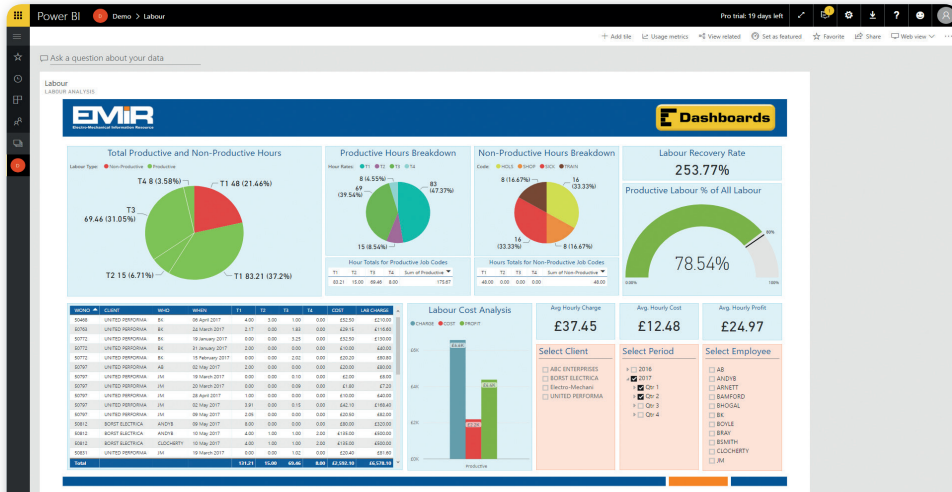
Power BI  Demo > Labour

Pro trial: 19 days left

+ Add tile  Usage metrics  View related  Set as featured  Favorite  Share  Web view

Ask a question about your data

Labour
LABOUR ANALYSIS

EMIR
Electro-Mechanical Information Resource

Dashboards

Total Productive and Non-Productive Hours
Labour Type: ● Non-Productive ● Productive
T4 8 (3.58%)
T1 48 (21.46%)
T3 69.46 (31.05%)
T2 15 (6.71%)
T1 83.21 (37.2%)

Productive Hours Breakdown
Hour Rates: ● T1 ● T2 ● T3 ● T4
8 (6.55%)
69 (39.54%)
83 (47.37%)
15 (8.54%)

Hour Totals for Productive Job Codes
| T1 | T2 | T3 | T4 | Sum of Productive |
|---|---|---|---|---|
| 83.21 | 15.00 | 69.46 | 8.00 | 175.67 |

Non-Productive Hours Breakdown
Code: ● HOLS ● SHOP ● SICK ● TRAIN
8 (16.67%)
16 (33.33%)
16 (33.33%)
8 (16.67%)

Hours Totals for Non-Productive Job Codes
| T1 | T2 | T3 | T4 | Sum of Non-Productive |
|---|---|---|---|---|
| 48.00 | 0.00 | 0.00 | 0.00 | 48.00 |

Labour Recovery Rate
253.77%

Productive Labour % of All Labour
78.54%
0.00%
100%
80%

| WONO | CLIENT | WHO | WHEN | T1 | T2 | T3 | T4 | COST | LAB CHARGE |
|---|---|---|---|---|---|---|---|---|---|
| 50468 | UNITED PERFORMA | BK | 06 April 2017 | 4.00 | 0.00 | 1.00 | 0.00 | £32.50 | £210.00 |
| 50750 | UNITED PERFORMA | BK | 24 March 2017 | 2.17 | 0.00 | 1.83 | 0.00 | £29.15 | £118.83 |
| 50772 | UNITED PERFORMA | BK | 19 January 2017 | 0.00 | 0.00 | 3.25 | 0.00 | £32.50 | £130.00 |
| 50772 | UNITED PERFORMA | BK | 31 January 2017 | 2.00 | 0.00 | 0.00 | 0.00 | £10.00 | £40.00 |
| 50772 | UNITED PERFORMA | BK | 15 February 2017 | 2.00 | 0.00 | 1.00 | 0.00 | £20.00 | £80.00 |
| 50797 | UNITED PERFORMA | AB | 02 May 2017 | 2.00 | 0.00 | 0.00 | 0.00 | £20.00 | £80.00 |
| 50797 | UNITED PERFORMA | JM | 18 March 2017 | 0.00 | 0.00 | 0.10 | 0.00 | £2.00 | £8.00 |
| 50797 | UNITED PERFORMA | JM | 20 March 2017 | 0.00 | 0.00 | 0.09 | 0.00 | £1.80 | £7.20 |
| 50797 | UNITED PERFORMA | JM | 28 April 2017 | 1.00 | 0.00 | 0.00 | 0.00 | £10.00 | £40.00 |
| 50797 | UNITED PERFORMA | JM | 02 May 2017 | 3.91 | 0.00 | 0.10 | 0.00 | £42.10 | £168.40 |
| 50797 | UNITED PERFORMA | JM | 09 May 2017 | 2.05 | 0.00 | 0.00 | 0.00 | £20.50 | £82.00 |
| 50812 | BORST ELECTRICA | ANDYB | 09 May 2017 | 8.00 | 0.00 | 0.00 | 0.00 | £80.00 | £320.00 |
| 50812 | BORST ELECTRICA | ANDYB | 10 May 2017 | 4.00 | 1.00 | 1.00 | 2.00 | £130.00 | £520.00 |
| 50812 | BORST ELECTRICA | CLOCHERTY | 10 May 2017 | 4.00 | 1.00 | 1.00 | 2.00 | £130.00 | £520.00 |
| 50851 | UNITED PERFORMA | JM | 19 March 2017 | 0.00 | 0.00 | 1.02 | 0.00 | £20.40 | £81.60 |
| Total | | | | 131.21 | 15.00 | 69.46 | 8.00 | £2,592.10 | £6,578.10 |

Labour Cost Analysis
● CHARGE ● COST ● PROFIT
£6K
£4K
£2K
£0K
Productive
£6.6K
£4.0K
£2.6K

Avg. Hourly Charge
£37.45

Avg. Hourly Cost
£12.48

Avg. Hourly Profit
£24.97

Select Client
ABC ENTERPRISES
BORST ELECTRICA
Electro-Mechani
UNITED PERFORMA

Select Period
2016
2017
Qtr 1
Qtr 2
Qtr 3
Qtr 4

Select Employee
AB
ANDYB
ARNETT
BAMFORD
BHOGAL
BK
BOYLE
BRAY
BSMITH
CLOCHERTY
JM